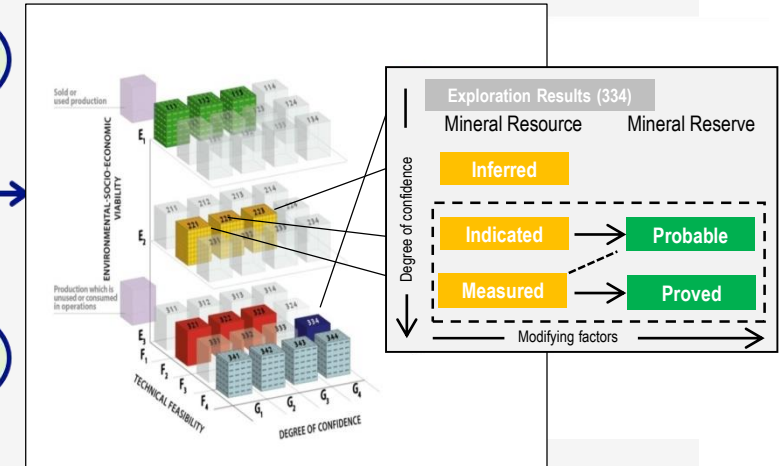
Sold or used production

ENVIRONMENTAL-SOCIO-ECONOMIC VIABILITY

$E_1$

111 112 113 114

$E_2$

211 212 221 222 223 214 224

Production which is unused or consumed in operations

$E_3$

311 312 321 322 323 313 314 334

341 342 343 344

$F_1$ $F_2$ $F_3$ $F_4$

TECHNICAL FEASIBILITY

$G_1$ $G_2$ $G_3$ $G_4$

DEGREE OF CONFIDENCE

Exploration Results (334)

Mineral Resource

Mineral Reserve

Degree of confidence

Inferred

Indicated

Probable

Measured

Proved

Modifying factors